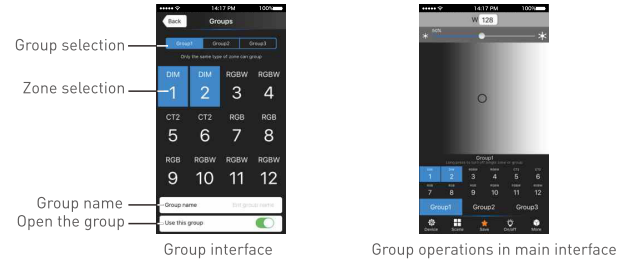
14:17 PM 100%
Back Groups
Group selection
Group1 Group2 Group3
Only the same type of zone can group
Zone selection
DIM 1
DIM 2
RGBW 3
RGBW 4
CT2 5
CT2 6
RGB 7
RGB 8
RGB 9
RGBW 10
RGBW 11
RGBW 12
Group name
Group name Edit group name
Open the group
Use this group

Group interface

14:17 PM 100%
W 128
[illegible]
Group1
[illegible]
DIM 1
DIM 2
RGBW 3
RGBW 4
CT2 5
CT2 6
RGB 7
RGB 8
RGB 9
RGBW 10
RGBW 11
RGBW 12
Group1 Group2 Group3
Device Scene Save On/off More

Group operations in main interface